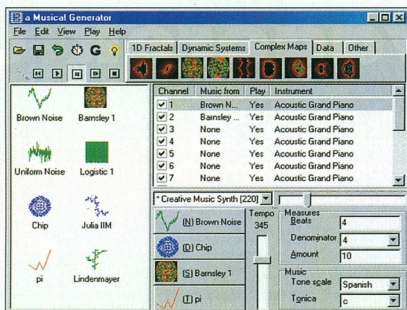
a Musical Generator

File Edit View Play Help

1D Fractals Dynamic Systems Complex Maps Data Other

Brown Noise
Barnsley 1
Uniform Noise
Logistic 1
Chip
Julia IIM
pi
Lindenmayer

| Channel | Music from | Play | Instrument |
|---|---|---|---|
| 1 | Brown N... | Yes | Acoustic Grand Piano |
| 2 | Barnsley ... | Yes | Acoustic Grand Piano |
| 3 | None | Yes | Acoustic Grand Piano |
| 4 | None | Yes | Acoustic Grand Piano |
| 5 | None | Yes | Acoustic Grand Piano |
| 6 | None | Yes | Acoustic Grand Piano |
| 7 | None | Yes | Acoustic Grand Piano |

* Creative Music Synth [220]

(N) Brown Noise
(D) Chip
(S) Barnsley 1
(T) pi

Tempo
345

Measures
Beats 4
Denominator 4
Amount 10

Music
Tone scale Spanish
Tonica c